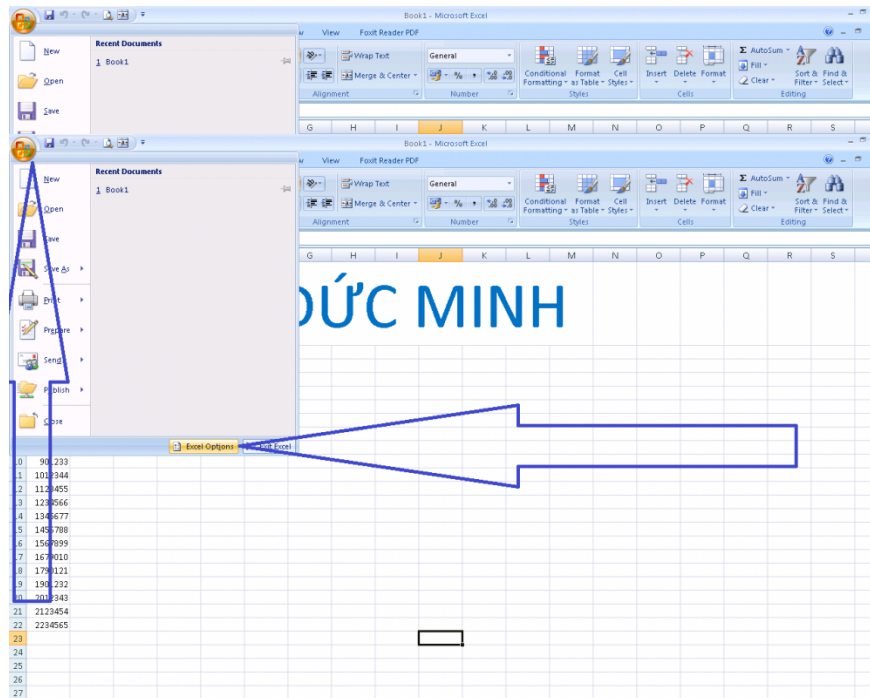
Book1 - Microsoft Excel

New
Open
Save

Recent Documents
1 Book1

View Foxit Reader PDF
Wrap Text
Merge & Center
General
Conditional Formatting
Format as Table
Cell Styles
Insert Delete Format
AutoSum
Fill
Clear
Sort & Filter
Find & Select
Alignment Number Styles Cells Editing

G H I J K L M N O P Q R S

Book1 - Microsoft Excel

New
Open
Save
Save As
Print
Prepare
Send
Publish
Close

Recent Documents
1 Book1

View Foxit Reader PDF
Wrap Text
Merge & Center
General
Conditional Formatting
Format as Table
Cell Styles
Insert Delete Format
AutoSum
Fill
Clear
Sort & Filter
Find & Select
Alignment Number Styles Cells Editing

G H I J K L M N O P Q R S

ỨC MINH

Excel Options Exit Excel

| | |
|---|---|
| 10 | 901233 |
| 11 | 1012344 |
| 12 | 1123455 |
| 13 | 1234566 |
| 14 | 1345677 |
| 15 | 1456788 |
| 16 | 1567899 |
| 17 | 1679010 |
| 18 | 1790121 |
| 19 | 1901232 |
| 20 | 2012343 |
| 21 | 2123454 |
| 22 | 2234565 |
| 23 | |
| 24 | |
| 25 | |
| 26 | |
| 27 | |